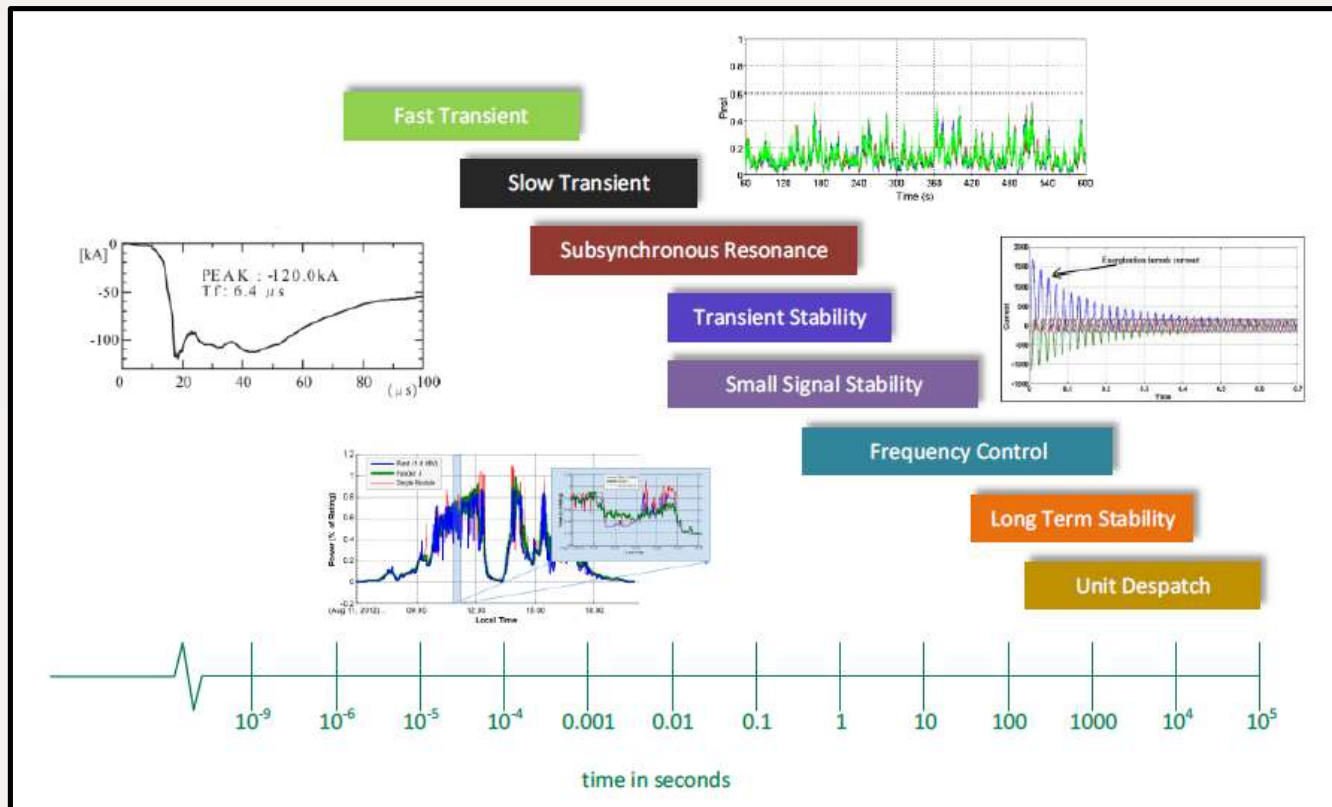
Fast Transient

Slow Transient

Subsynchronous Resonance

Transient Stability

Small Signal Stability

Frequency Control

Long Term Stability

Unit Despatch

1
0.8
0.6
0.4
0.2
0
Prel
60 120 180 240 300 360 420 480 540 600
Time (s)

[kA] 0
-50
-100
PEAK : -120.0kA
Tf: 6.4 μs
0 20 40 60 80 (μs) 100

2000
1500
1000
500
0
-500
-1000
-1500
Current
Energization inrush current
Time

1.2
1
0.8
0.6
0.4
0.2
0
-0.2
Power (% of Rating)
Feed (1.4 MW)
Feeder 4
Single Module
(Aug 11, 2012)... 09:00 12:00 15:00 18:00
Local Time

10$^{-9}$ 10$^{-6}$ 10$^{-5}$ 10$^{-4}$ 0.001 0.01 0.1 1 10 100 1000 10$^{4}$ 10$^{5}$

time in seconds